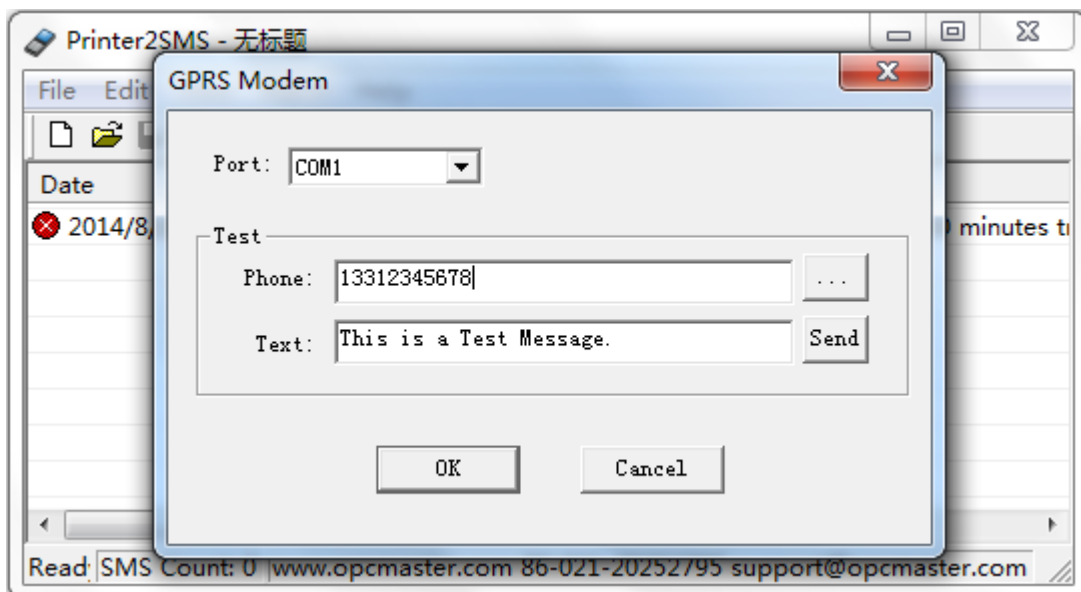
Printer2SMS - 无标题

File Edit

Date

2014/8/

minutes t

GPRS Modem

Port: COM1

Test

Phone: 13312345678 ...

Text: This is a Test Message. Send

OK Cancel

Read SMS Count: 0 www.opcmaster.com 86-021-20252795 support@opcmaster.com